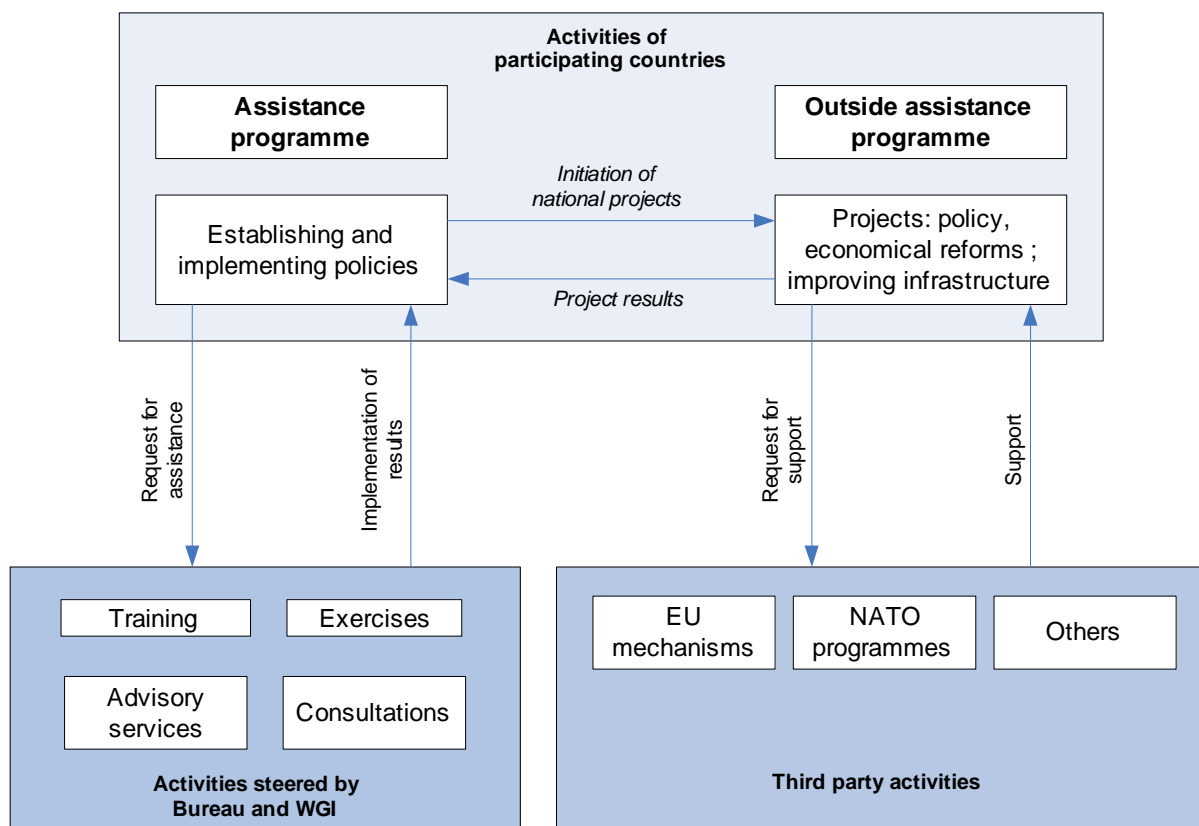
Activities of participating countries

Assistance programme

Outside assistance programme

Initiation of national projects

Establishing and implementing policies

Projects: policy, economical reforms ; improving infrastructure

Project results

Request for assistance

Implementation of results

Request for support

Support

Training

Exercises

Advisory services

Consultations

Activities steered by Bureau and WGI

EU mechanisms

NATO programmes

Others

Third party activities